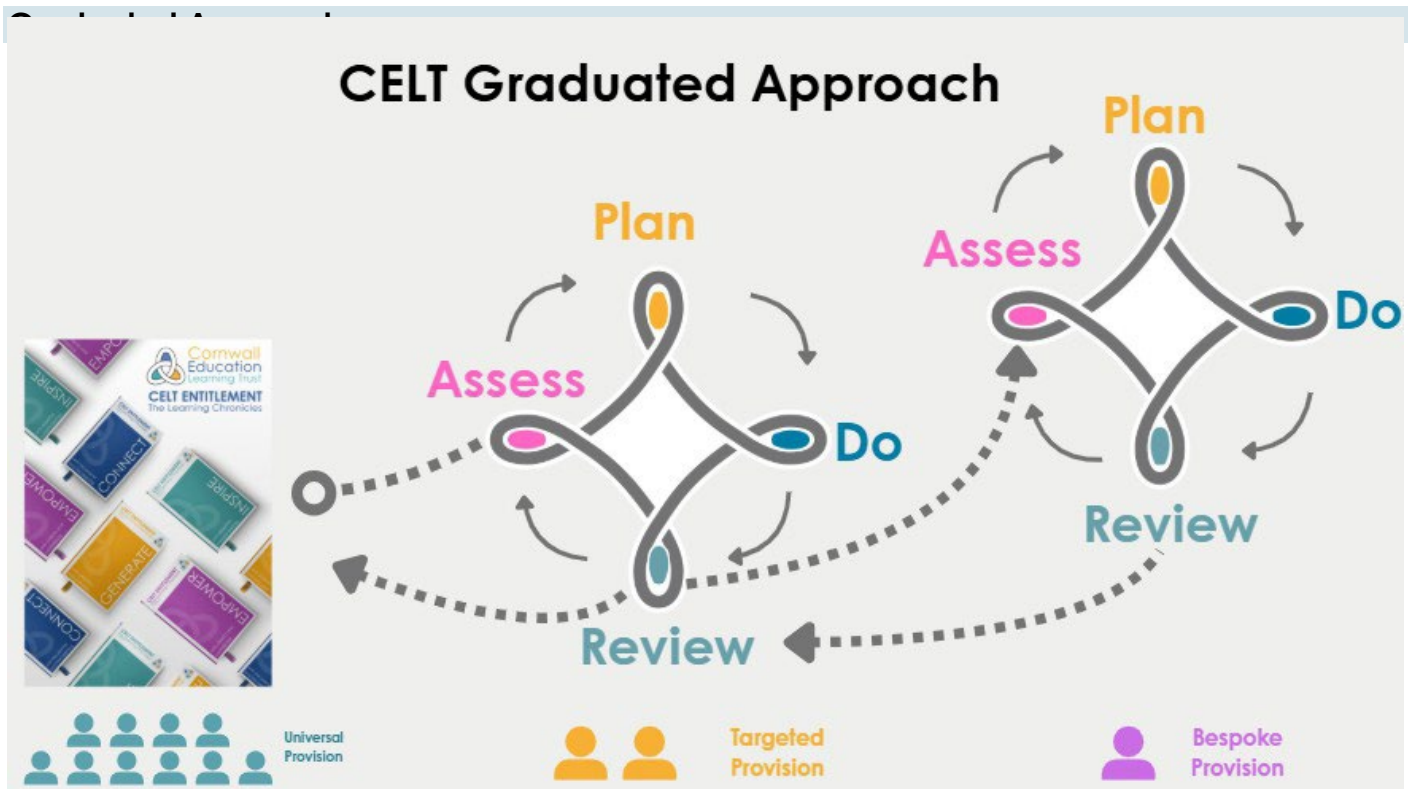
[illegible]

CELT Graduated Approach

Cornwall Education Learning Trust
CELT ENTITLEMENT
The Learning Chronicles

EMPOWER
INSPIRE
CONNECT
INSPIRE
EMPOWER
GENERATE
EMPOWER
CONNECT

Plan
Assess
Do
Review

Plan
Assess
Do
Review

Universal Provision

Targeted Provision

Bespoke Provision